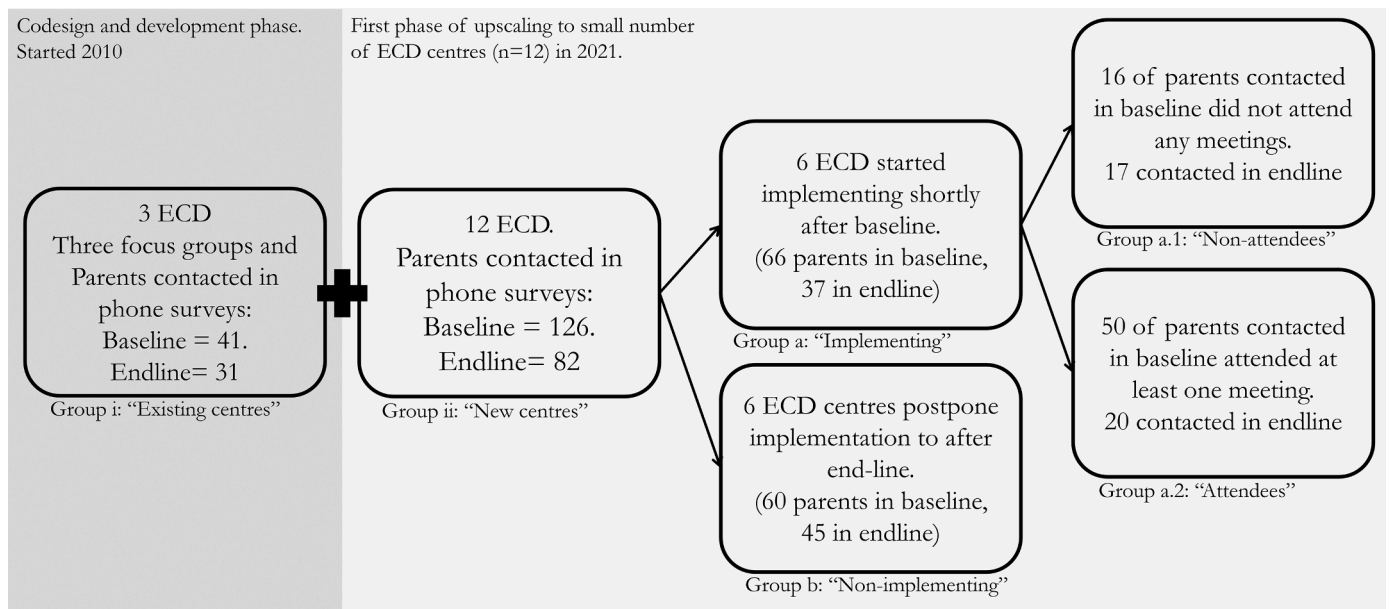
Codesign and development phase. Started 2010

First phase of upscaling to small number of ECD centres (n=12) in 2021.

3 ECD
Three focus groups and Parents contacted in phone surveys:
Baseline = 41.
Endline= 31

Group i: "Existing centres"

12 ECD.
Parents contacted in phone surveys:
Baseline = 126.
Endline= 82

Group ii: "New centres"

6 ECD started implementing shortly after baseline.
(66 parents in baseline, 37 in endline)

Group a: "Implementing"

6 ECD centres postpone implementation to after end-line.
(60 parents in baseline, 45 in endline)

Group b: "Non-implementing"

16 of parents contacted in baseline did not attend any meetings.
17 contacted in endline

Group a.1: "Non-attendees"

50 of parents contacted in baseline attended at least one meeting.
20 contacted in endline

Group a.2: "Attendees"